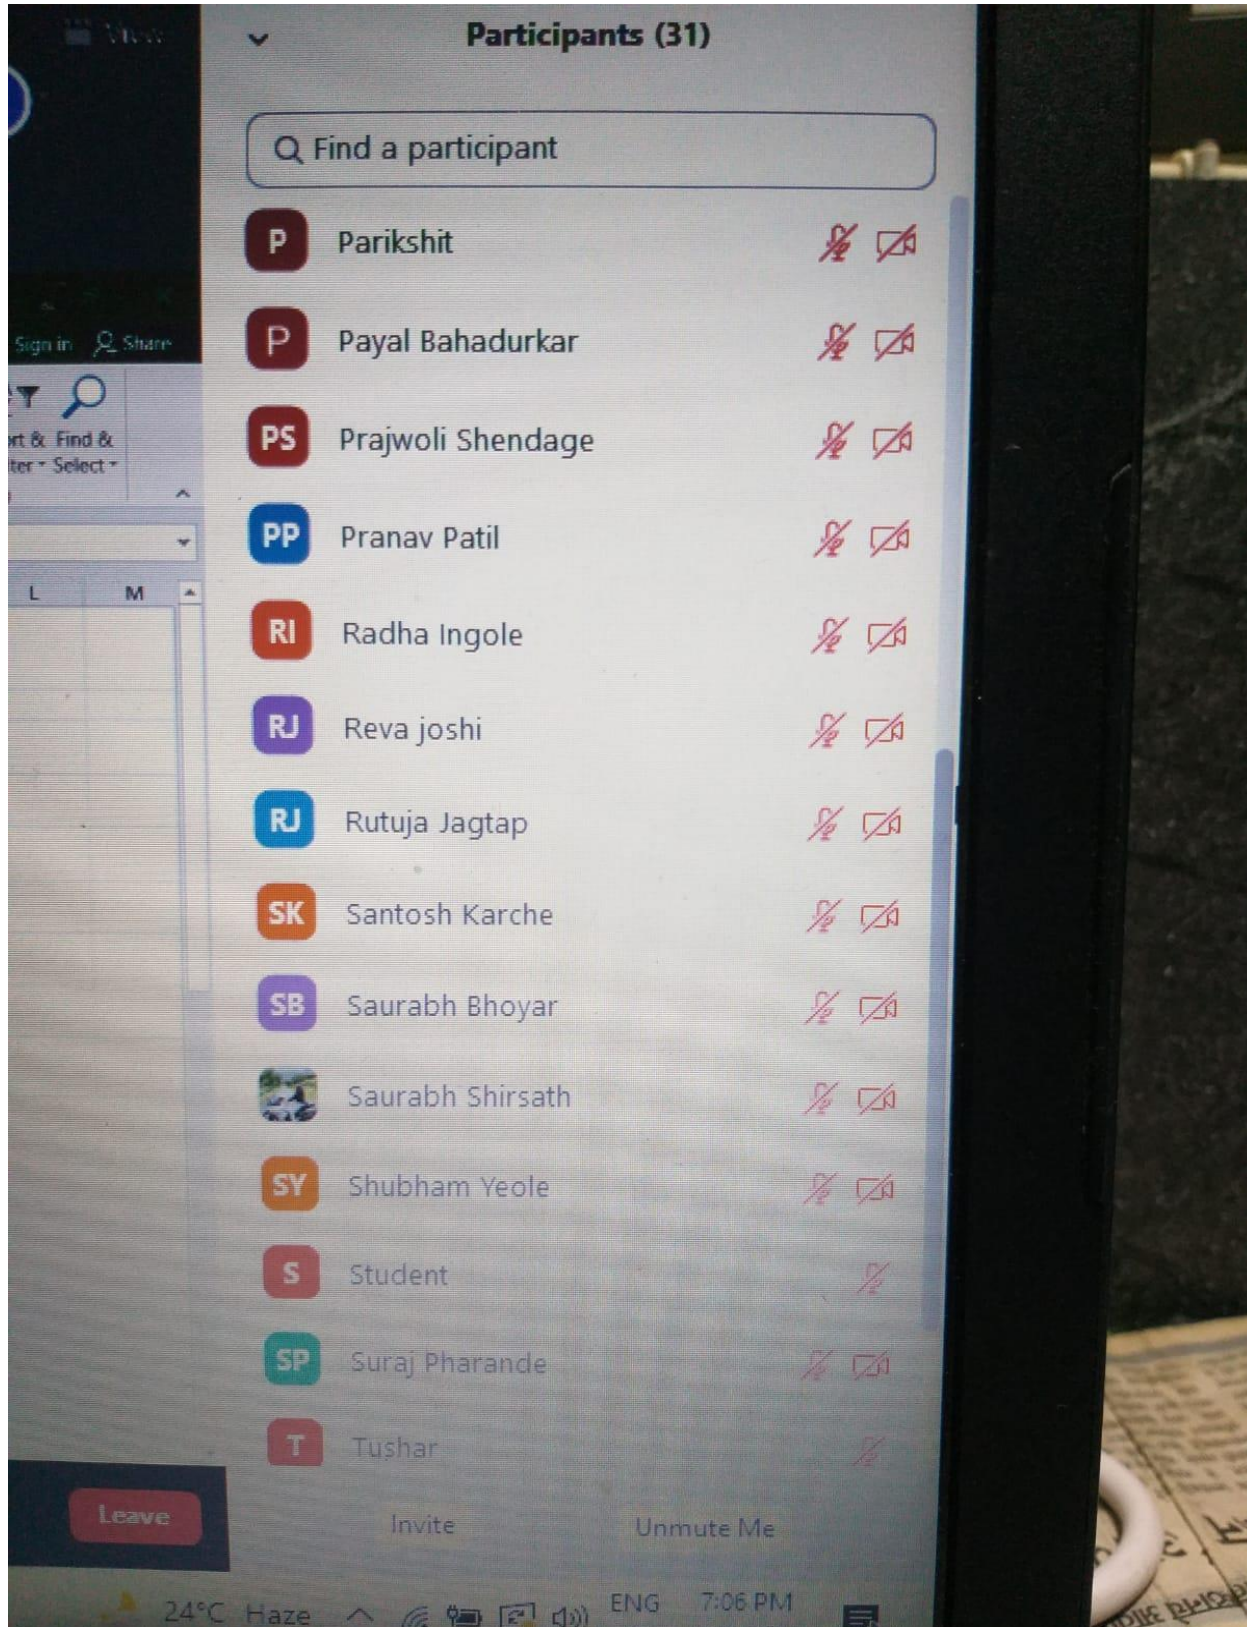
View

Sign in Share

rt & Find &
ter Select

L M

Participants (31)

Find a participant

P Parikshit

P Payal Bahadurkar

PS Prajwoli Shendage

PP Pranav Patil

RI Radha Ingole

RJ Reva joshi

RJ Rutuja Jagtap

SK Santosh Karche

SB Saurabh Bhoyar

Saurabh Shirsath

SY Shubham Yeole

S Student

SP Suraj Pharande

T Tushar

Leave

Invite

Unmute Me

24°C Haze

ENG

7:06 PM